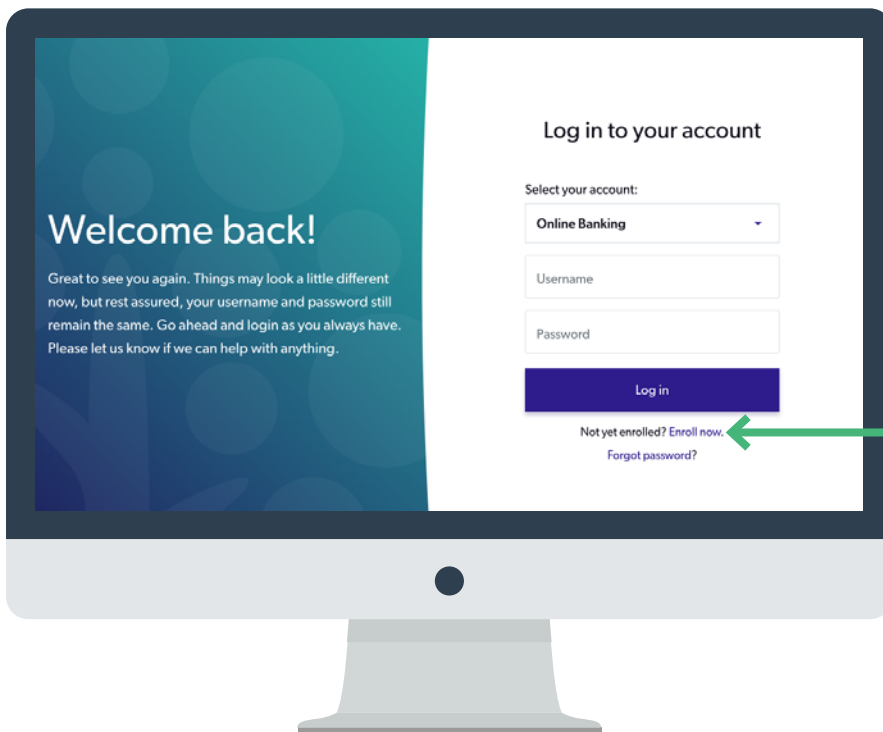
Welcome back!

Great to see you again. Things may look a little different now, but rest assured, your username and password still remain the same. Go ahead and login as you always have. Please let us know if we can help with anything.

Log in to your account

Select your account:

Online Banking

Username

Password

Log in

Not yet enrolled? Enroll now.

Forgot password?